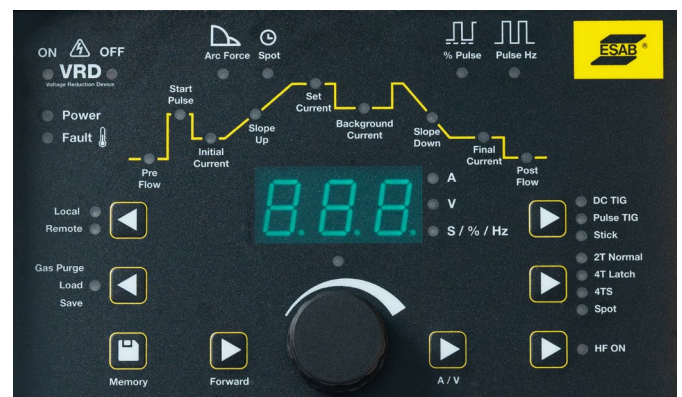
ON OFF
VRD
Voltage Reduction Device

Arc Force Spot

% Pulse Pulse Hz

ESAB ®

Power
Fault

Start Pulse
Pre Flow
Initial Current
Slope Up
Set Current
Background Current
Slope Down
Final Current
Post Flow

8.8.8.

A
V
S / % / Hz

Local
Remote

Gas Purge
Load
Save

DC TIG
Pulse TIG
Stick

2T Normal
4T Latch
4TS
Spot

Memory

Forward

A / V

HF ON